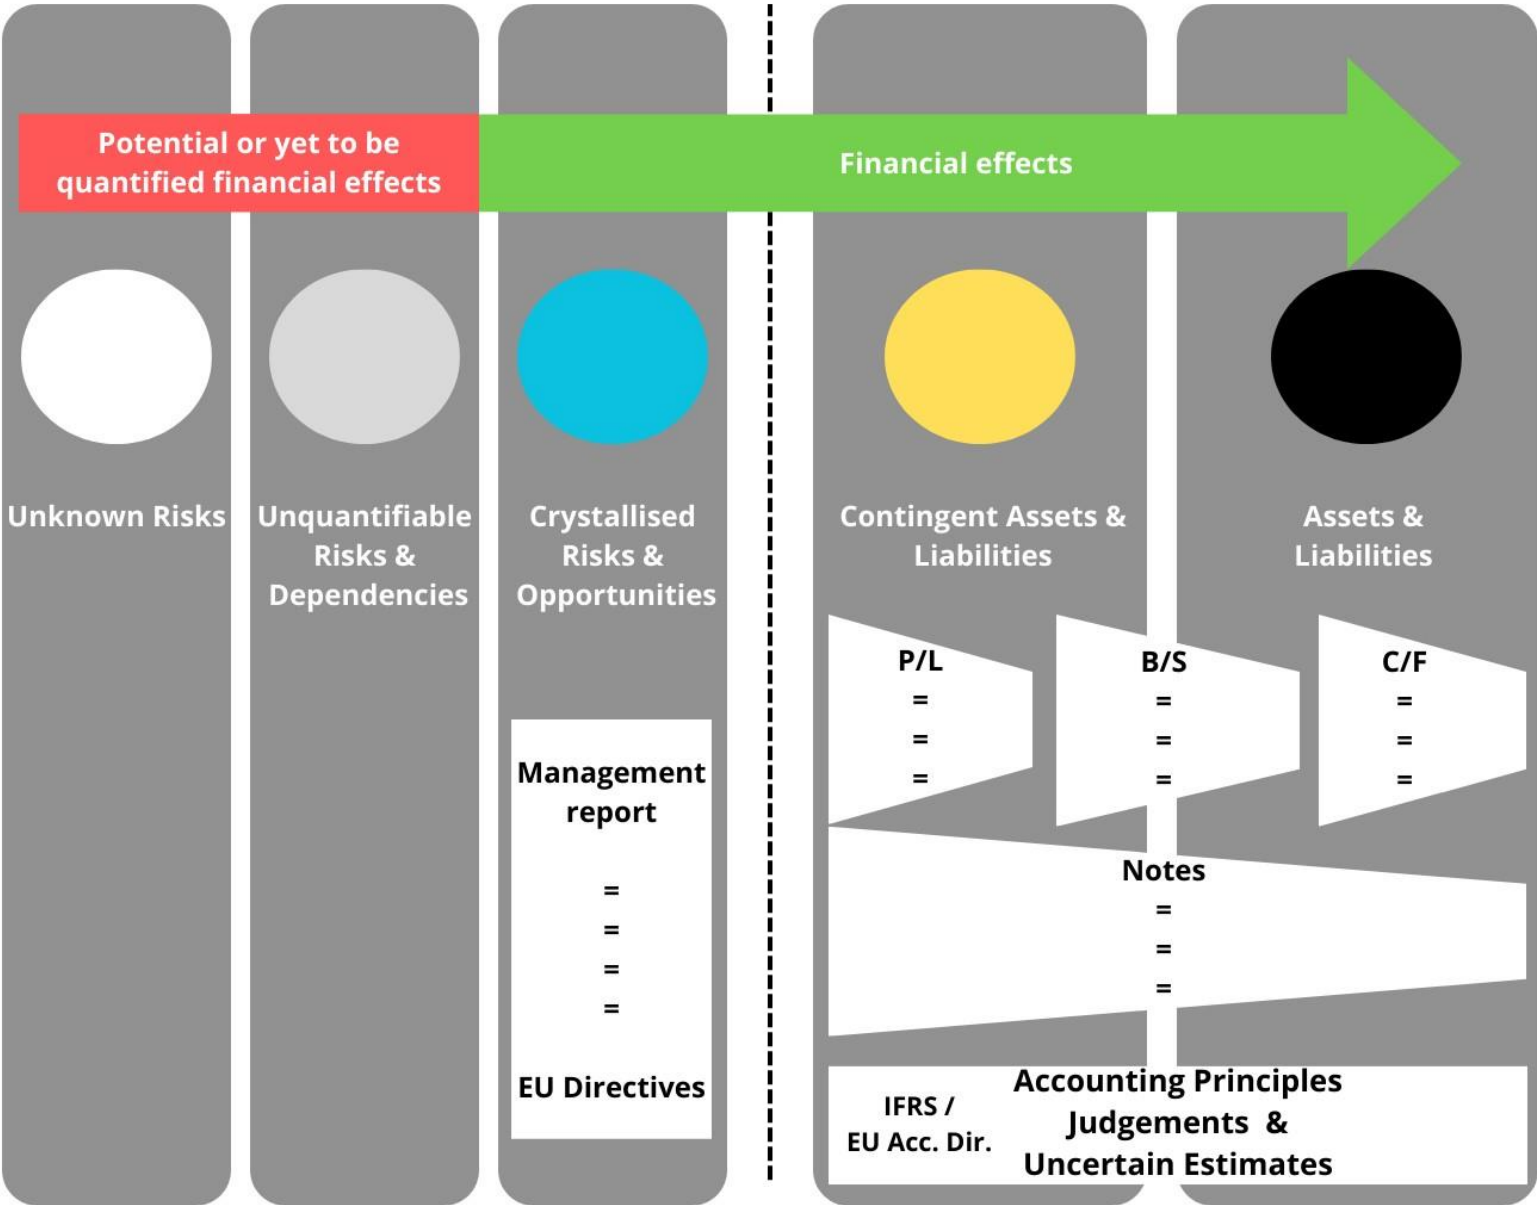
Potential or yet to be quantified financial effects

Financial effects

Unknown Risks

Unquantifiable Risks & Dependencies

Crystallised Risks & Opportunities

Contingent Assets & Liabilities

Assets & Liabilities

P/L
=
=
=

B/S
=
=
=

C/F
=
=
=

Management report
=
=
=
=
EU Directives

Notes
=
=
=

IFRS / EU Acc. Dir.

Accounting Principles Judgements & Uncertain Estimates